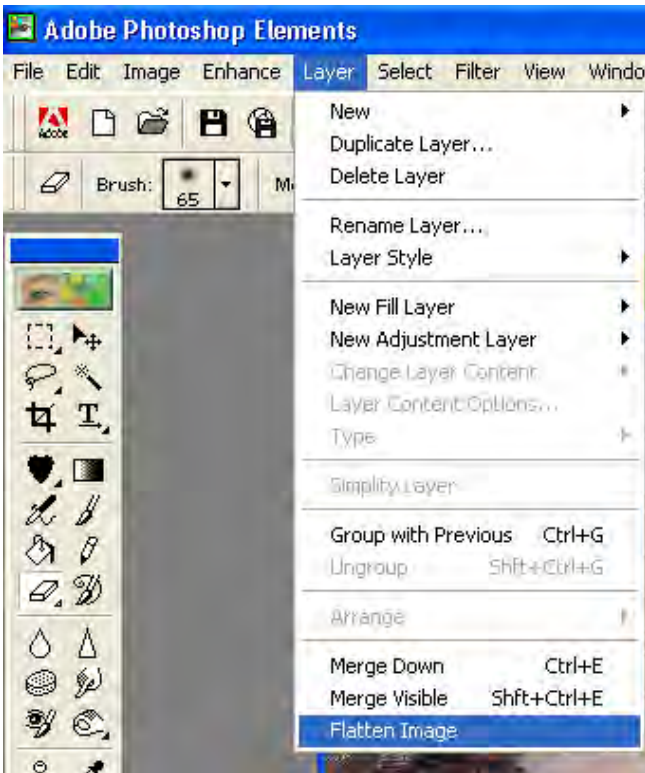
Adobe Photoshop Elements

File Edit Image Enhance Layer Select Filter View Windo

Adobe

Brush: 65 M

New
Duplicate Layer...
Delete Layer

Rename Layer...
Layer Style

New Fill Layer
New Adjustment Layer
Change Layer Content
Layer Content Options...
Type

Simplify Layer

Group with Previous Ctrl+G
Ungroup Shft+Ctrl+G

Arrange

Merge Down Ctrl+E
Merge Visible Shft+Ctrl+E
Flatten Image